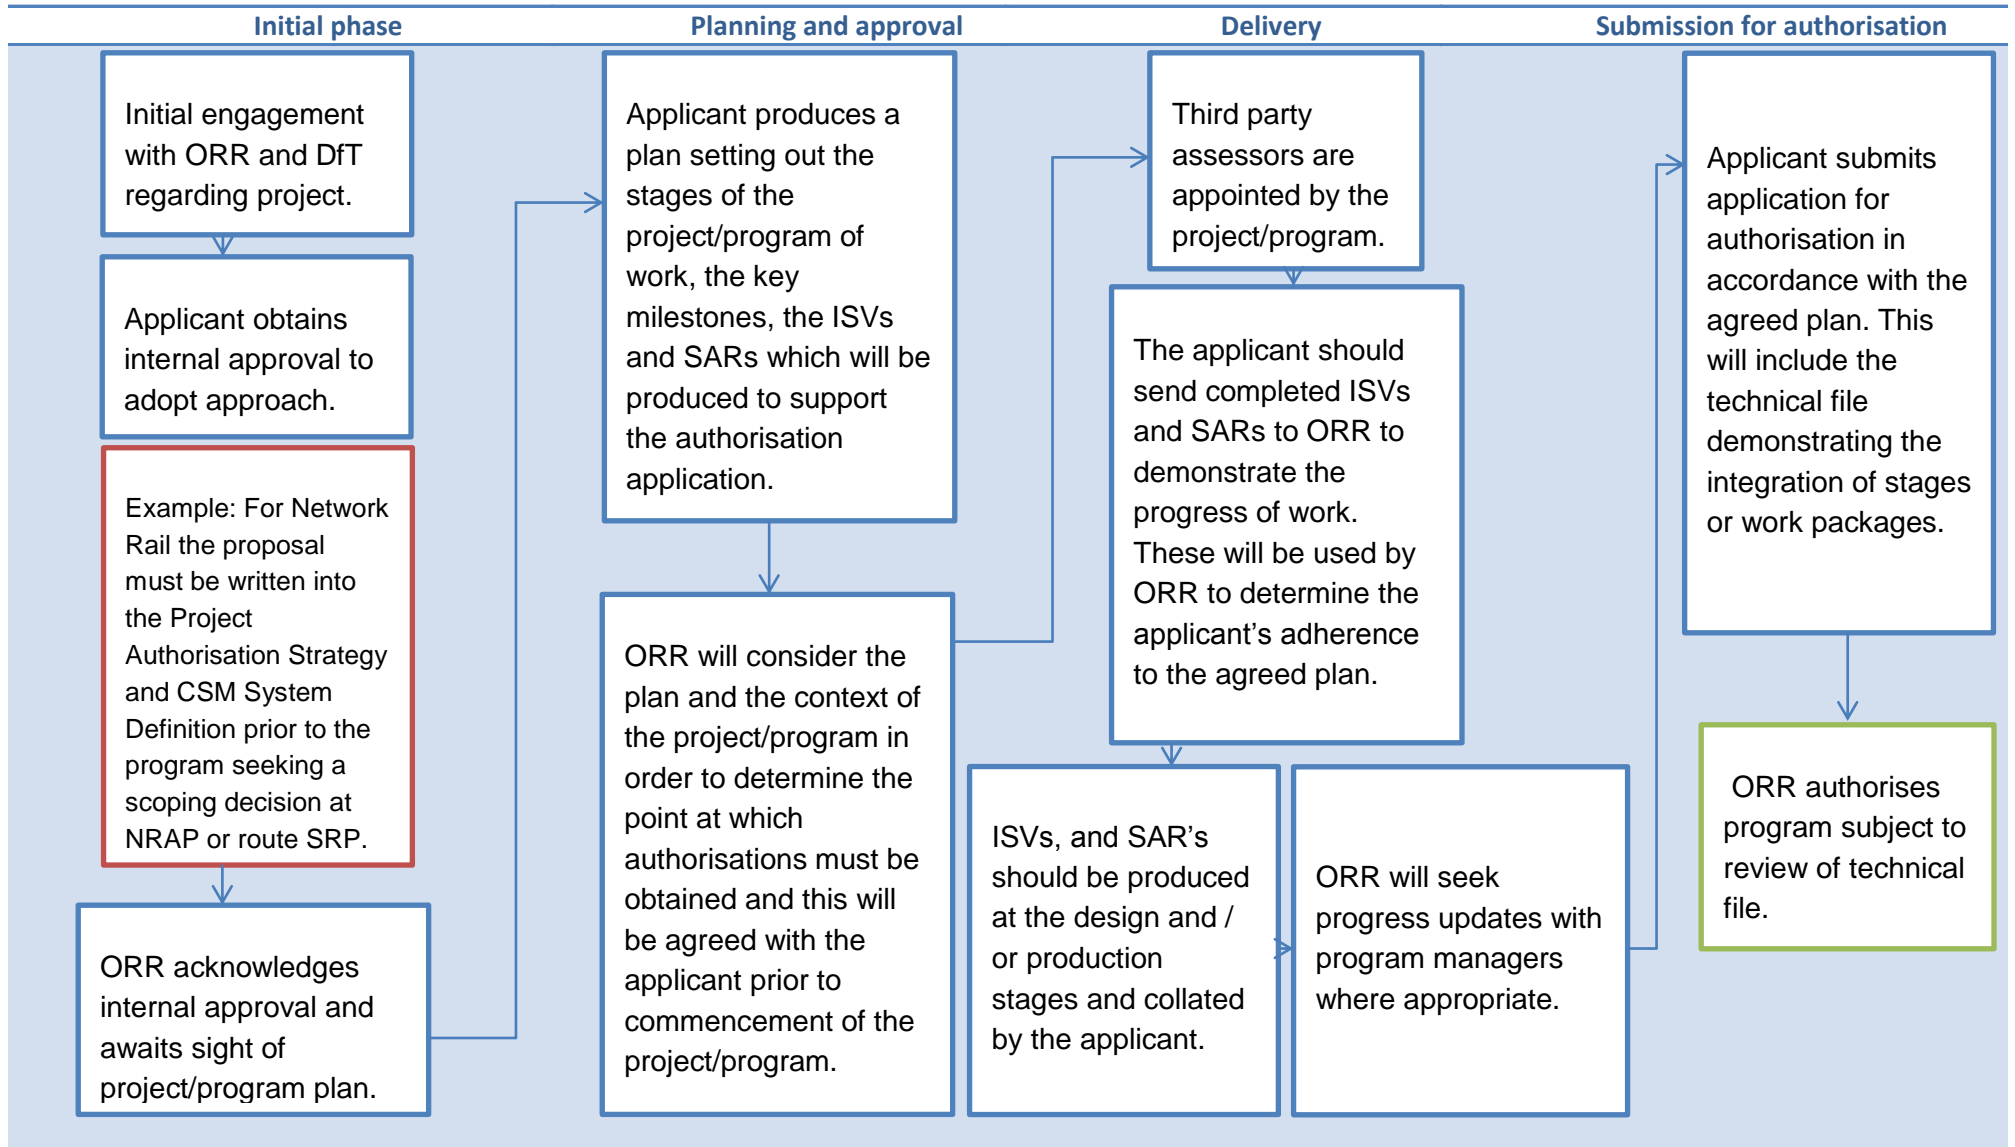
Initial phase

Initial engagement with ORR and DfT regarding project.

Applicant obtains internal approval to adopt approach.

Example: For Network Rail the proposal must be written into the Project Authorisation Strategy and CSM System Definition prior to the program seeking a scoping decision at NRAP or route SRP.

ORR acknowledges internal approval and awaits sight of project/program plan.

Planning and approval

Applicant produces a plan setting out the stages of the project/program of work, the key milestones, the ISVs and SARs which will be produced to support the authorisation application.

ORR will consider the plan and the context of the project/program in order to determine the point at which authorisations must be obtained and this will be agreed with the applicant prior to commencement of the project/program.

Delivery

Third party assessors are appointed by the project/program.

The applicant should send completed ISVs and SARs to ORR to demonstrate the progress of work. These will be used by ORR to determine the applicant's adherence to the agreed plan.

ISVs, and SAR's should be produced at the design and / or production stages and collated by the applicant.

ORR will seek progress updates with program managers where appropriate.

Submission for authorisation

Applicant submits application for authorisation in accordance with the agreed plan. This will include the technical file demonstrating the integration of stages or work packages.

ORR authorises program subject to review of technical file.